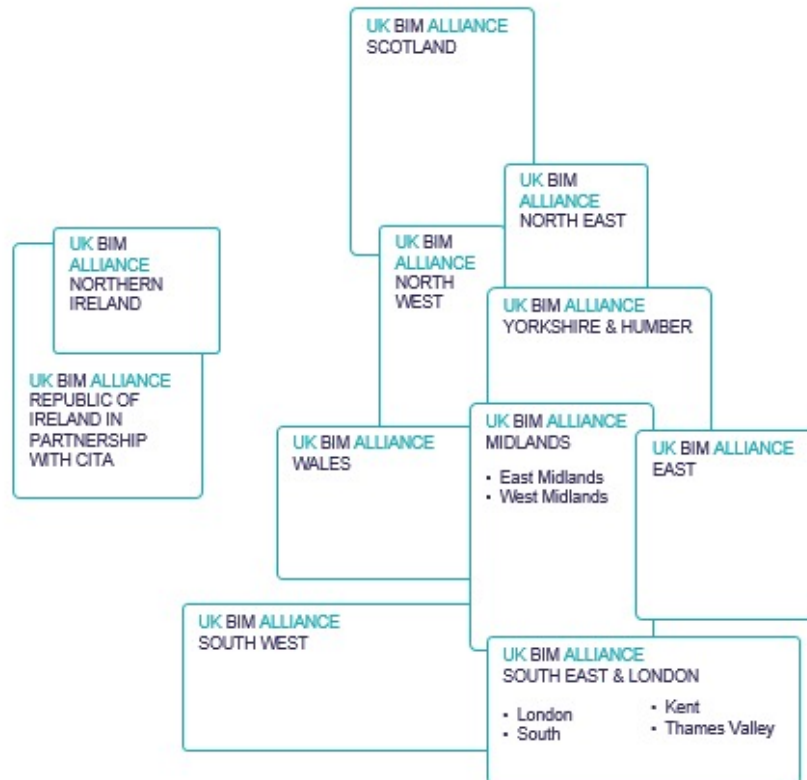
UK BIM ALLIANCE
SCOTLAND

UK BIM ALLIANCE
NORTH EAST

UK BIM ALLIANCE
NORTHERN IRELAND

UK BIM ALLIANCE
NORTH WEST

UK BIM ALLIANCE
YORKSHIRE & HUMBER

UK BIM ALLIANCE
REPUBLIC OF IRELAND IN PARTNERSHIP WITH CITA

UK BIM ALLIANCE
WALES

UK BIM ALLIANCE
MIDLANDS

- East Midlands
- West Midlands

UK BIM ALLIANCE
EAST

UK BIM ALLIANCE
SOUTH WEST

UK BIM ALLIANCE
SOUTH EAST & LONDON

- London
- South
- Kent
- Thames Valley